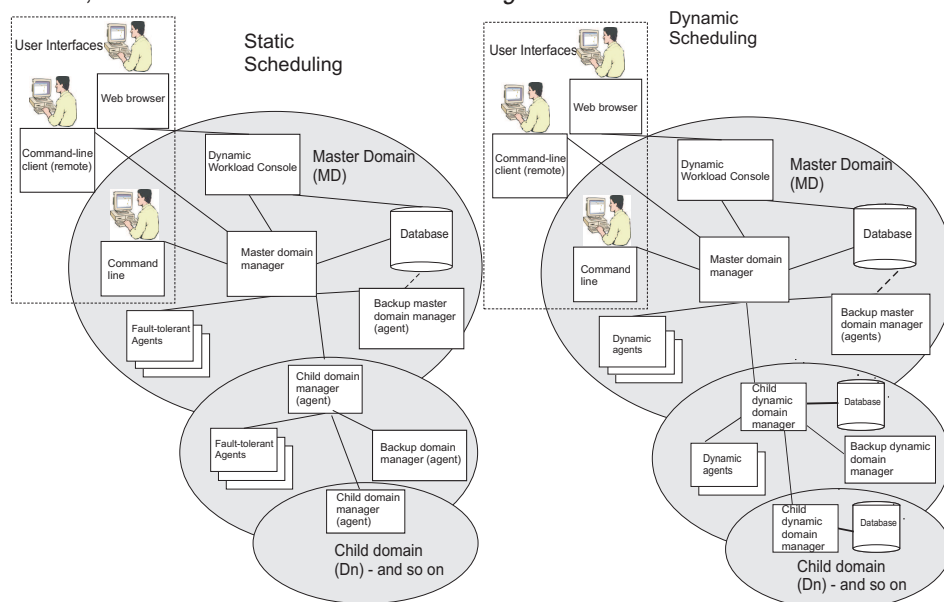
Static Scheduling

User Interfaces

Web browser

Command-line client (remote)

Dynamic Workload Console

Master Domain (MD)

Database

Command line

Master domain manager

Backup master domain manager (agent)

Fault-tolerant Agents

Child domain manager (agent)

Fault-tolerant Agents

Backup domain manager (agent)

Child domain manager (agent)

Child domain (Dn) - and so on

Dynamic Scheduling

User Interfaces

Web browser

Command-line client (remote)

Dynamic Workload Console

Master Domain (MD)

Database

Command line

Master domain manager

Backup master domain manager (agents)

Dynamic agents

Child dynamic domain manager

Database

Backup dynamic domain manager

Dynamic agents

Child dynamic domain manager

Database

Child domain (Dn) - and so on